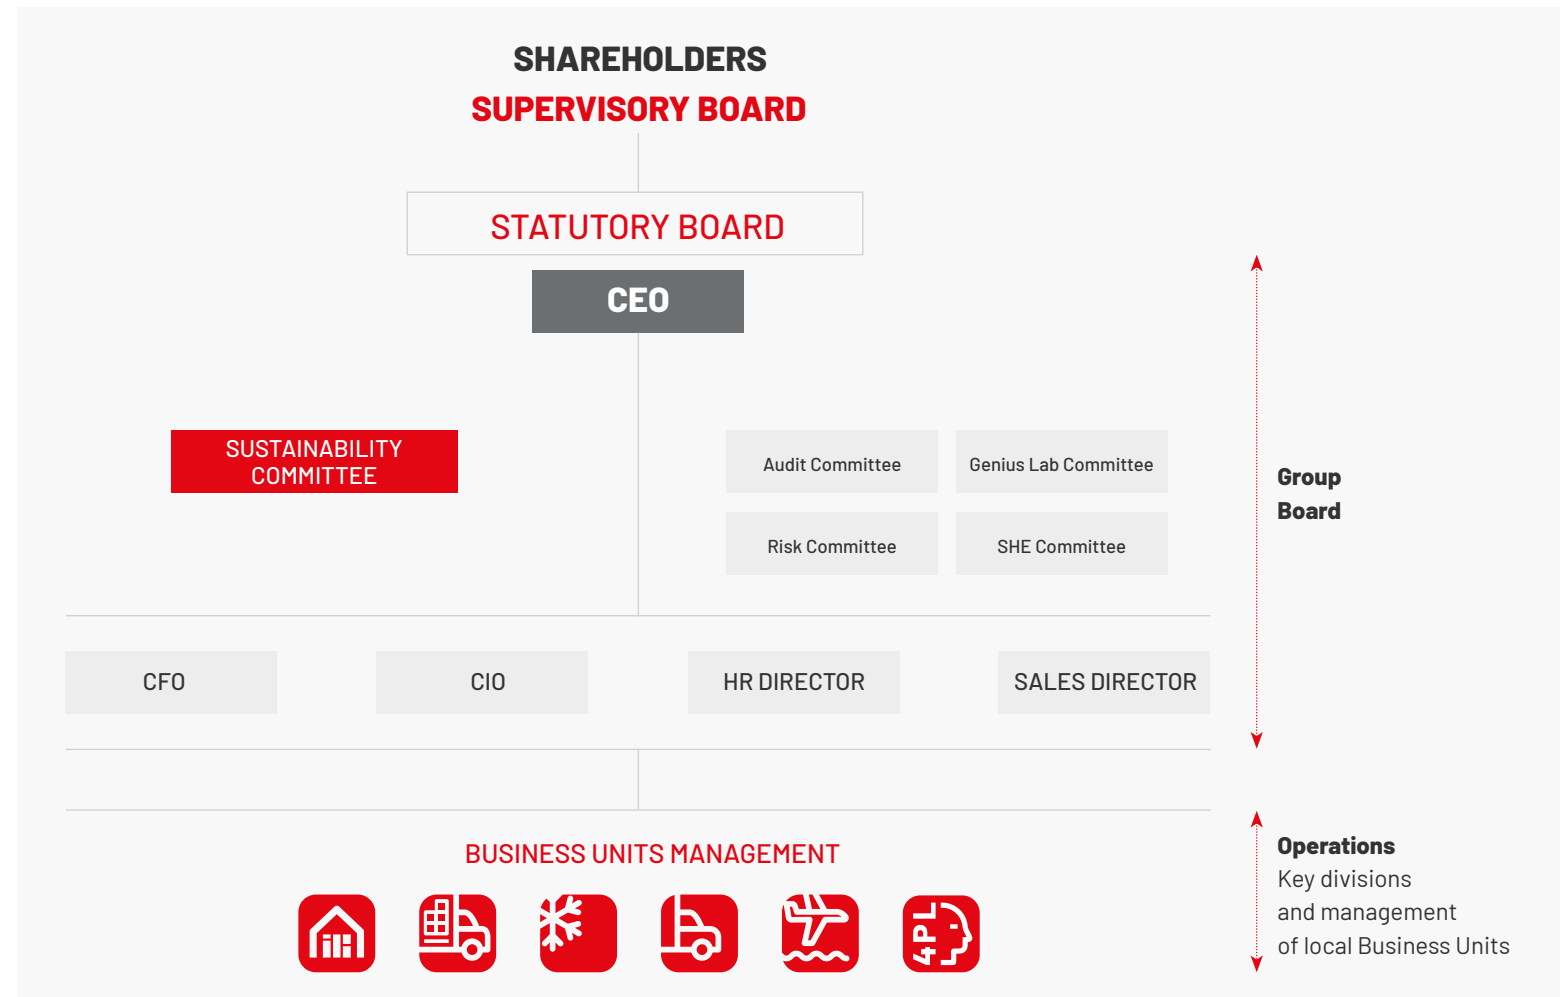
SHAREHOLDERS

SUPERVISORY BOARD

STATUTORY BOARD

CEO

SUSTAINABILITY COMMITTEE

Audit Committee

Genius Lab Committee

Risk Committee

SHE Committee

Group Board

CFO

CIO

HR DIRECTOR

SALES DIRECTOR

BUSINESS UNITS MANAGEMENT

4PL

Operations
Key divisions and management of local Business Units